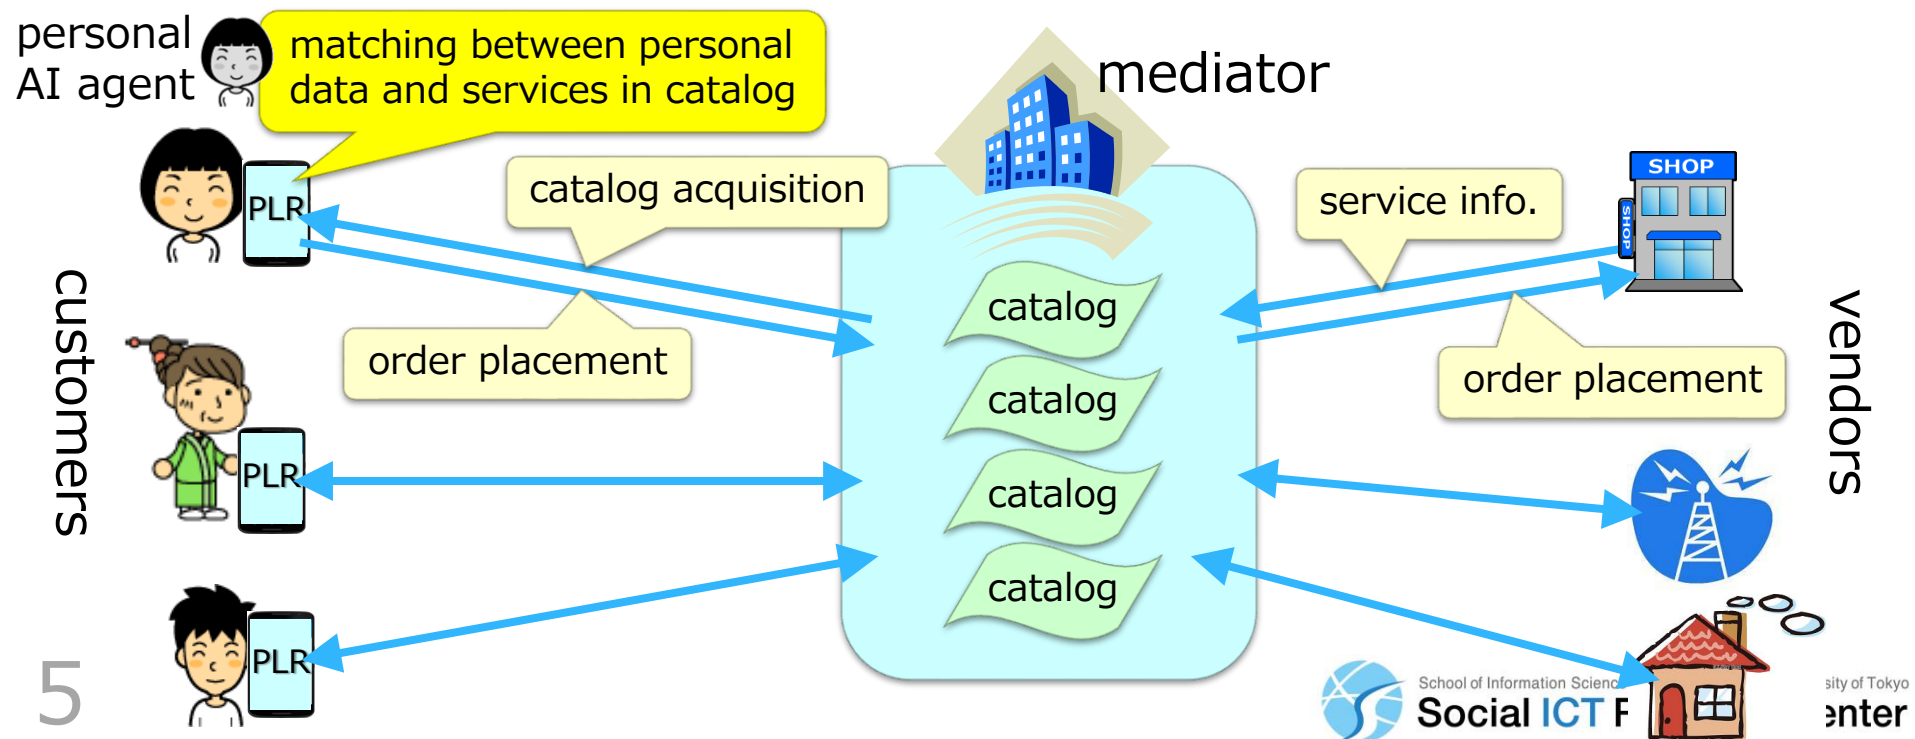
personal AI agent

matching between personal data and services in catalog

mediator

catalog acquisition

service info.

SHOP

SHOP

PLR

order placement

order placement

customers

vendors

catalog

catalog

catalog

catalog

PLR

PLR

5

School of Information Scienc

Social ICT F

sity of Tokyo

enter